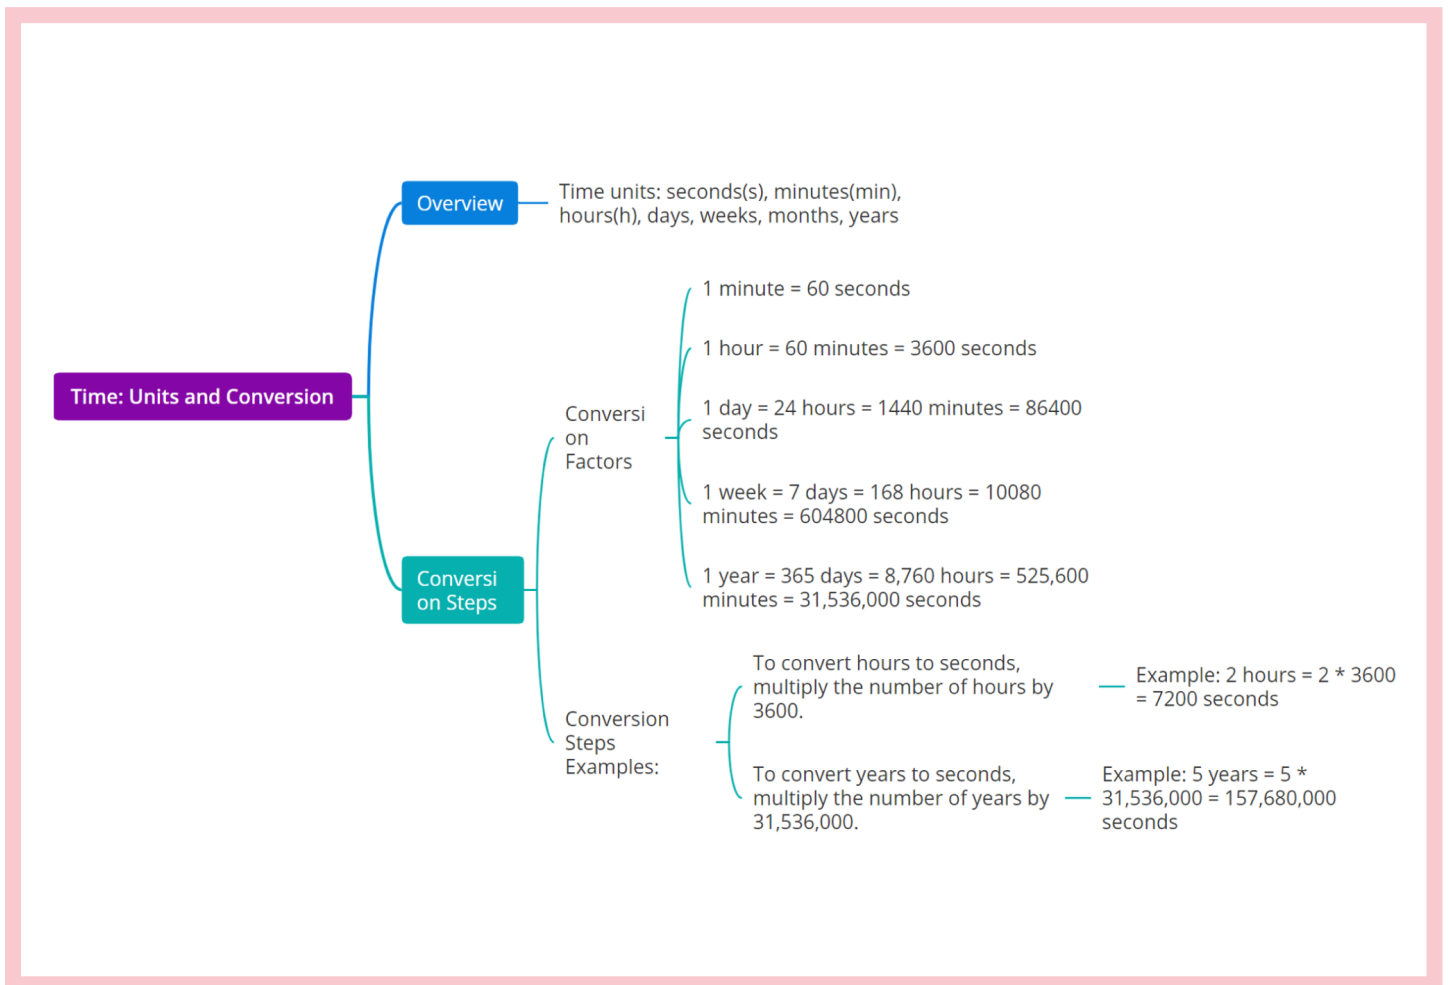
Time: Units and Conversion

Overview

Time units: seconds(s), minutes(min), hours(h), days, weeks, months, years

Conversi on Steps

Conversi on Factors

1 minute = 60 seconds

1 hour = 60 minutes = 3600 seconds

1 day = 24 hours = 1440 minutes = 86400 seconds

1 week = 7 days = 168 hours = 10080 minutes = 604800 seconds

1 year = 365 days = 8,760 hours = 525,600 minutes = 31,536,000 seconds

Conversion Steps Examples:

To convert hours to seconds, multiply the number of hours by 3600.

Example: 2 hours = 2 * 3600 = 7200 seconds

To convert years to seconds, multiply the number of years by 31,536,000.

Example: 5 years = 5 * 31,536,000 = 157,680,000 seconds